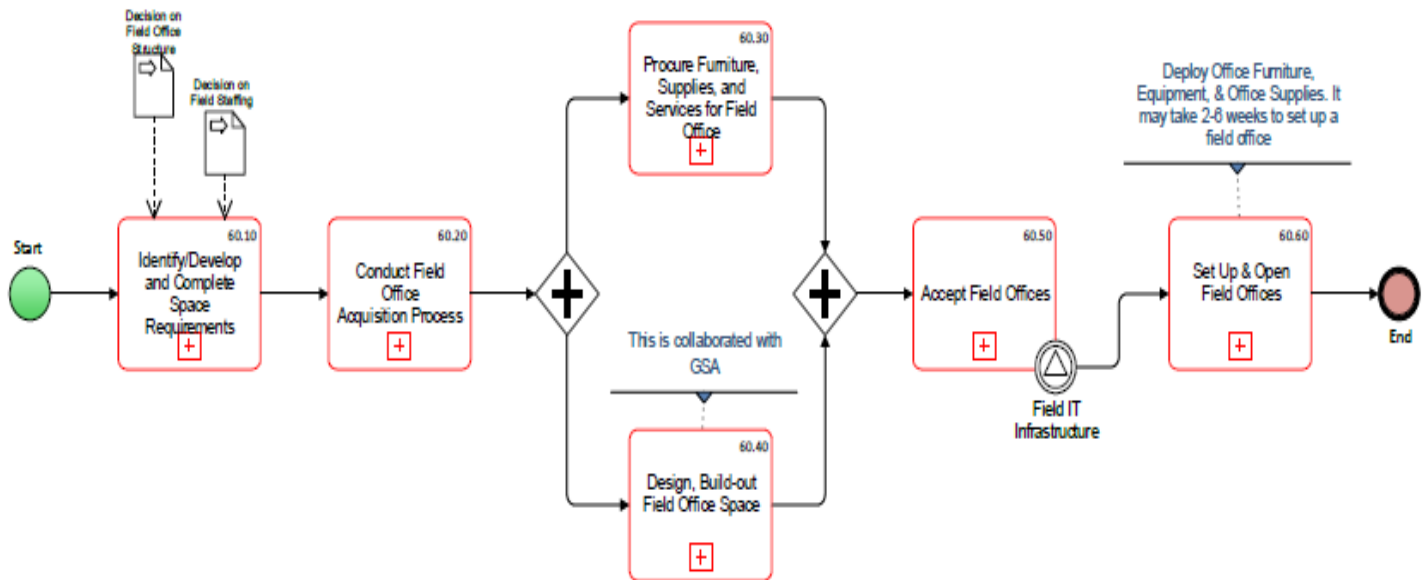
Decision on Field Office Structure

Decision on Field Staffing

Start

60.10
Identify/Develop and Complete Space Requirements

60.20
Conduct Field Office Acquisition Process

60.30
Procure Furniture, Supplies, and Services for Field Office

This is collaborated with GSA

60.40
Design, Build-out Field Office Space

60.50
Accept Field Offices

Field IT Infrastructure

Deploy Office Furniture, Equipment, & Office Supplies. It may take 2-6 weeks to set up a field office

60.60
Set Up & Open Field Offices

End